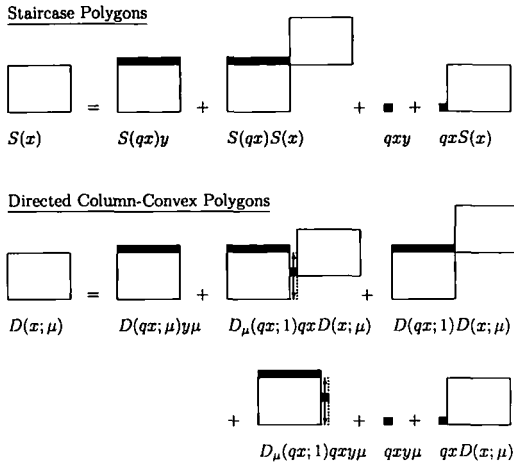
Staircase Polygons

= + + +

$S(x)$ $S(qx)y$ $S(qx)S(x)$ $qxy$ $qxS(x)$

Directed Column-Convex Polygons

= + +

$D(x;\mu)$ $D(qx;\mu)y\mu$ $D_{\mu}(qx;1)qxD(x;\mu)$ $D(qx;1)D(x;\mu)$

+ + +

$D_{\mu}(qx;1)qxy\mu$ $qxy\mu$ $qxD(x;\mu)$